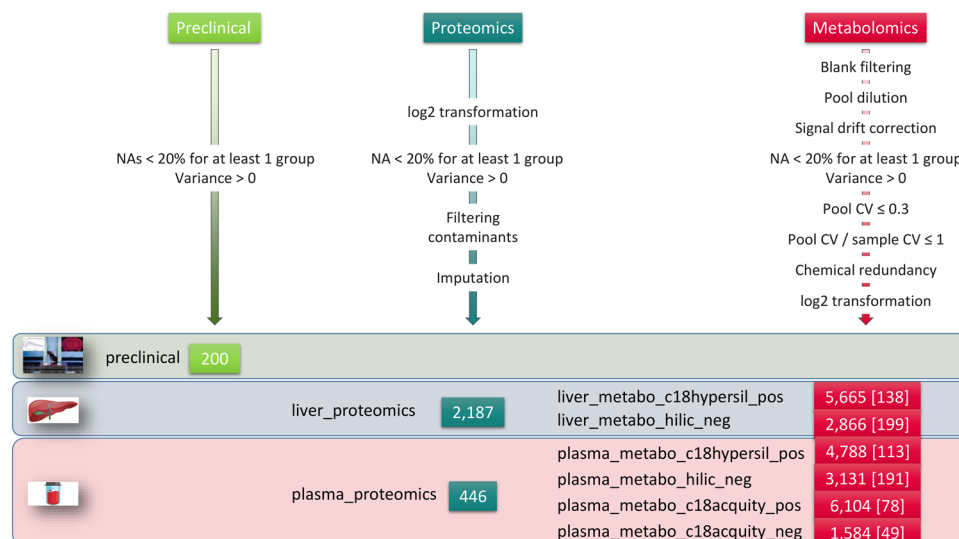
Preclinical

NAs < 20% for at least 1 group
Variance > 0

Proteomics

log2 transformation

NA < 20% for at least 1 group
Variance > 0

Filtering contaminants

Imputation

Metabolomics

Blank filtering

Pool dilution

Signal drift correction

NA < 20% for at least 1 group
Variance > 0

Pool CV ≤ 0.3

Pool CV / sample CV ≤ 1

Chemical redundancy

log2 transformation

preclinical 200

liver_proteomics 2,187

liver_metabo_c18hypersil_pos 5,665 [138]
liver_metabo_hilic_neg 2,866 [199]

plasma_proteomics 446

plasma_metabo_c18hypersil_pos 4,788 [113]
plasma_metabo_hilic_neg 3,131 [191]
plasma_metabo_c18acquity_pos 6,104 [78]
plasma_metabo_c18acquity_neg 1,584 [49]